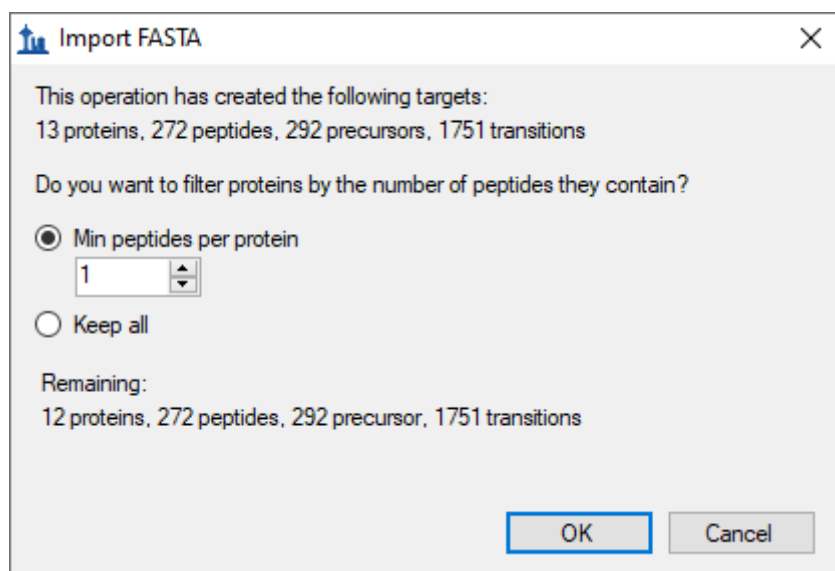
Import FASTA

This operation has created the following targets:
13 proteins, 272 peptides, 292 precursors, 1751 transitions

Do you want to filter proteins by the number of peptides they contain?

Min peptides per protein

1

Keep all

Remaining:
12 proteins, 272 peptides, 292 precursor, 1751 transitions

OK

Cancel